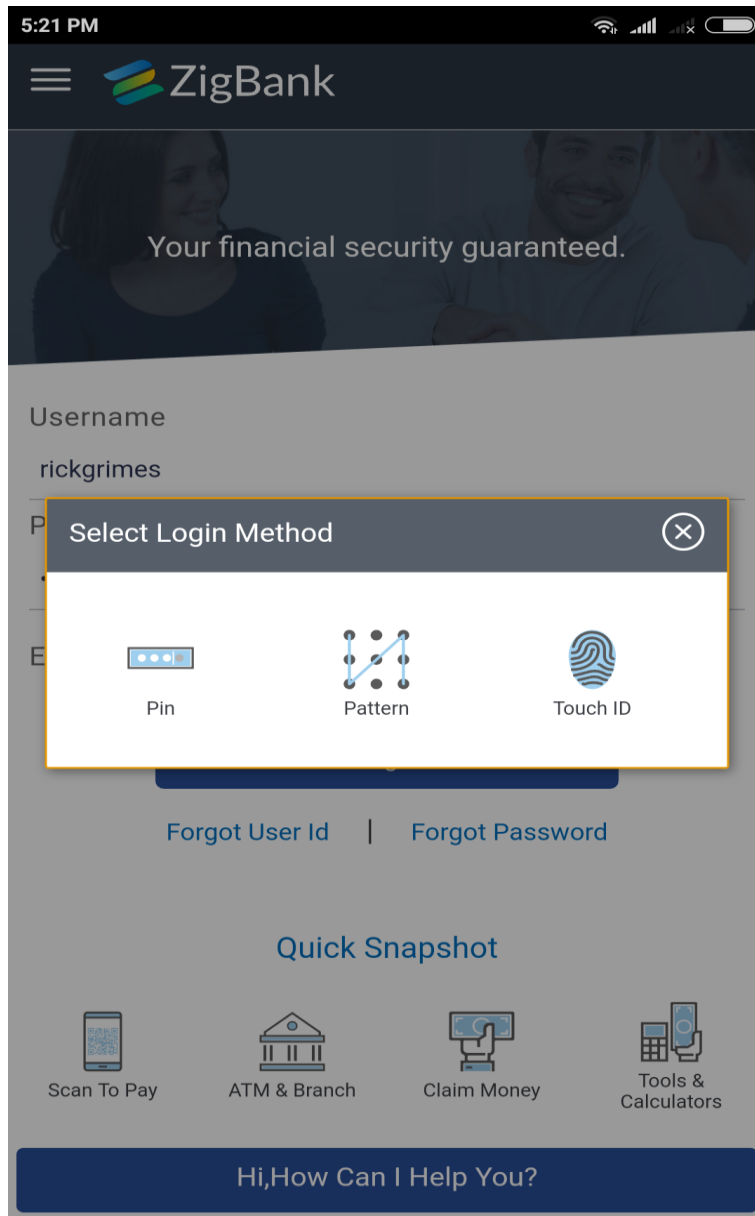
5:21 PM

ZigBank

Your financial security guaranteed.

Username

rickgrimes

P

E

Select Login Method

Pin

Pattern

Touch ID

Forgot User Id | Forgot Password

Quick Snapshot

Scan To Pay

ATM & Branch

Claim Money

Tools & Calculators

Hi,How Can I Help You?